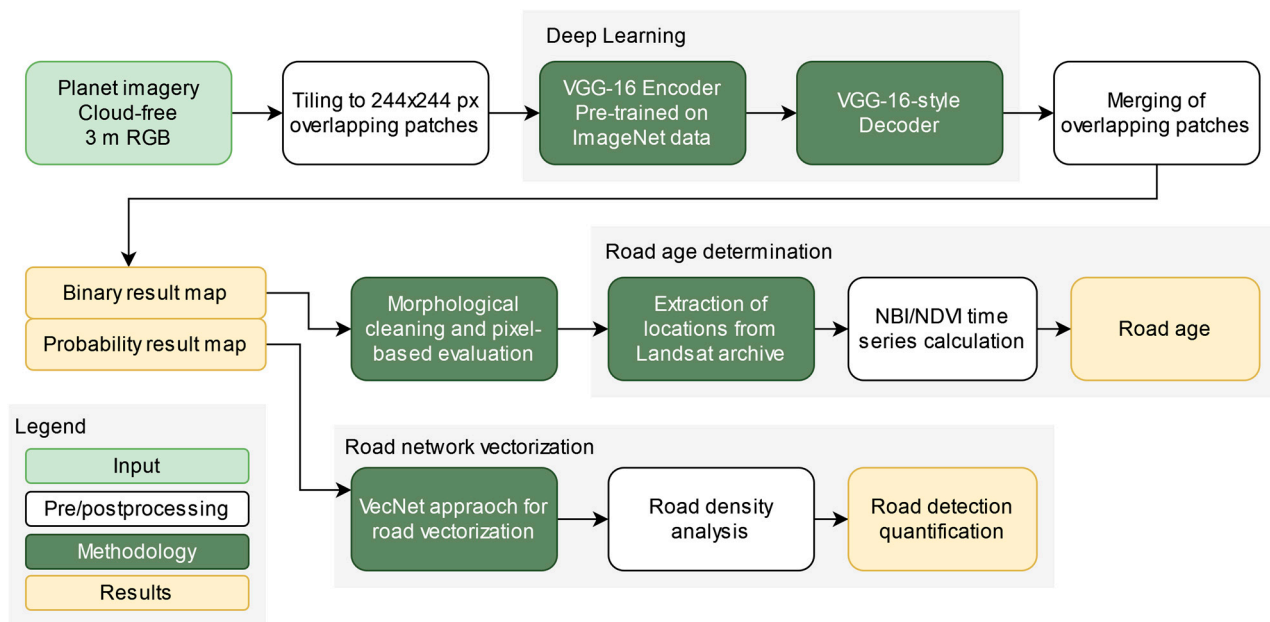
Deep Learning

Planet imagery Cloud-free 3 m RGB

Tiling to 244x244 px overlapping patches

VGG-16 Encoder Pre-trained on ImageNet data

VGG-16-style Decoder

Merging of overlapping patches

Road age determination

Binary result map

Probability result map

Morphological cleaning and pixel-based evaluation

Extraction of locations from Landsat archive

NBI/NDVI time series calculation

Road age

Legend

Input

Pre/postprocessing

Methodology

Results

Road network vectorization

VecNet appraoch for road vectorization

Road density analysis

Road detection quantification